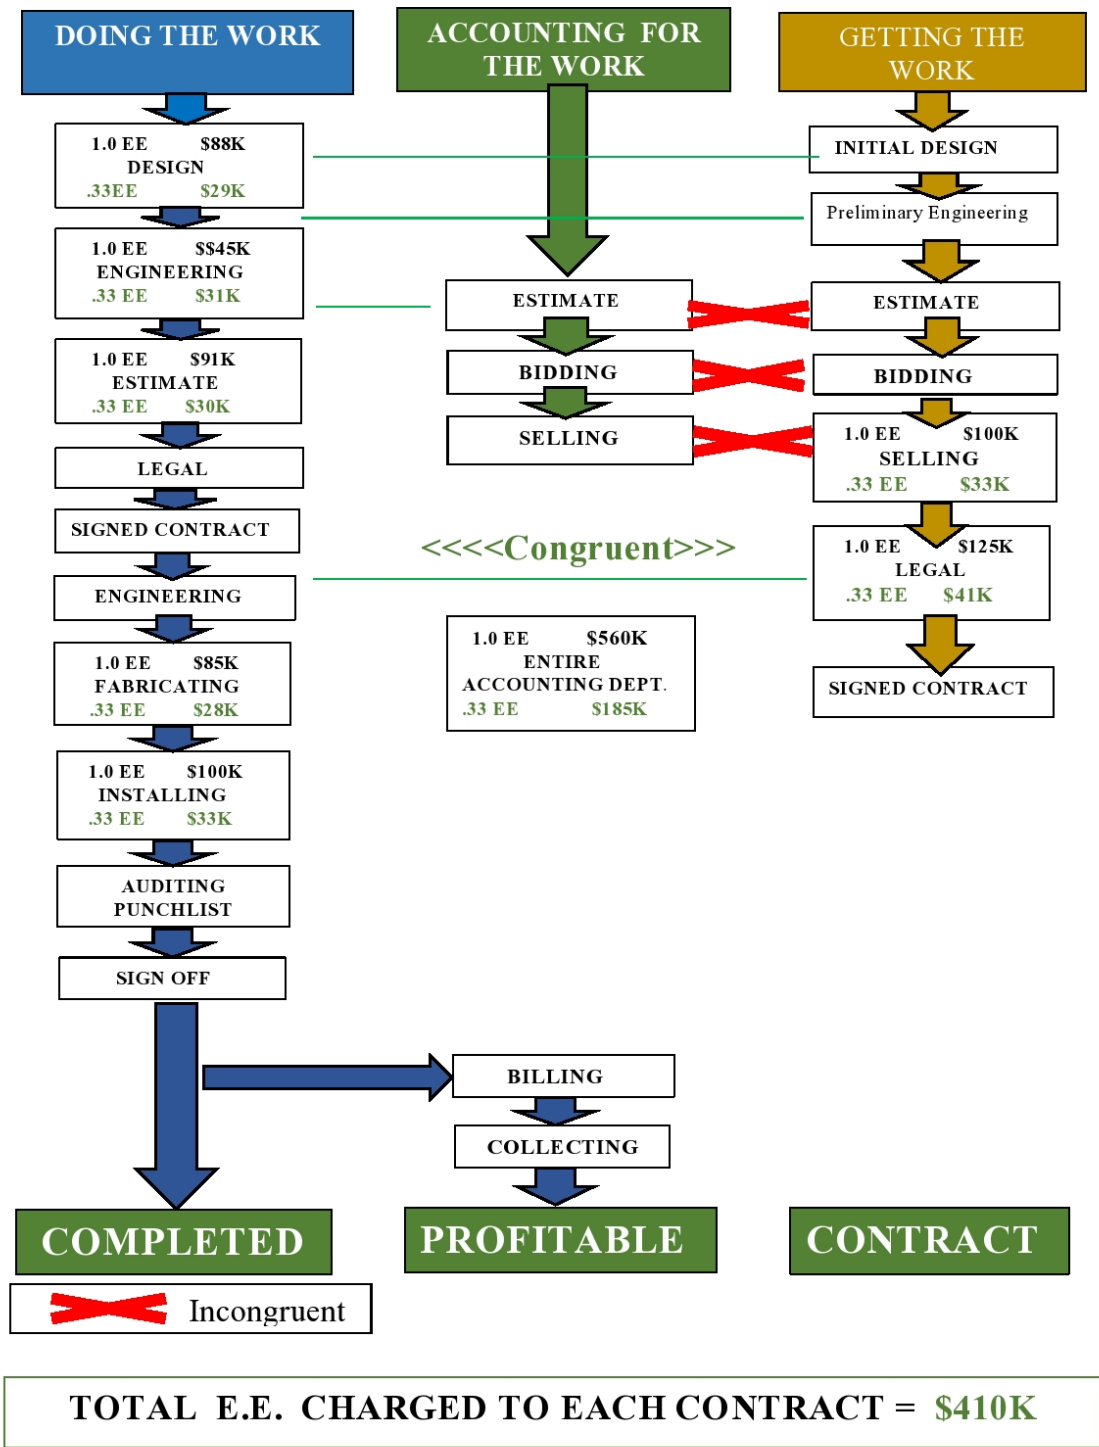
DOING THE WORK

ACCOUNTING FOR THE WORK

GETTING THE WORK

1.0 EE $88K
DESIGN
.33EE $29K

1.0 EE $$45K
ENGINEERING
.33 EE $31K

1.0 EE $91K
ESTIMATE
.33 EE $30K

LEGAL

SIGNED CONTRACT

ENGINEERING

1.0 EE $85K
FABRICATING
.33 EE $28K

1.0 EE $100K
INSTALLING
.33 EE $33K

AUDITING
PUNCHLIST

SIGN OFF

ESTIMATE

BIDDING

SELLING

<<<<Congruent>>>

1.0 EE $560K
ENTIRE
ACCOUNTING DEPT.
.33 EE $185K

INITIAL DESIGN

Preliminary Engineering

ESTIMATE

BIDDING

1.0 EE $100K
SELLING
.33 EE $33K

1.0 EE $125K
LEGAL
.33 EE $41K

SIGNED CONTRACT

BILLING

COLLECTING

COMPLETED

PROFITABLE

CONTRACT

Incongruent

TOTAL E.E. CHARGED TO EACH CONTRACT = $410K